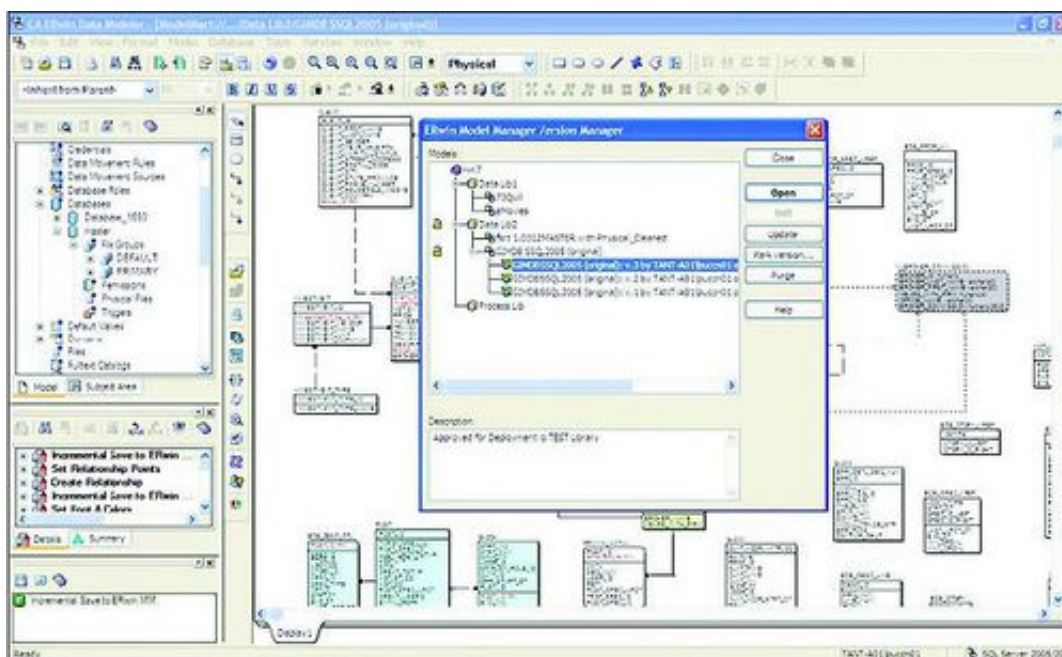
CA ERwin Data Modeler - [ModelMart://.../Data Lib2/GMDB SSQL2005 (original)]

File Edit View Format Model Database Tools Window Help

Physical

<Inherit from Parent>

Deletes
Data Movement Rules
Data Movement Sources
Database Roles
Databases
Database_1003
master
File Groups
DEFAULT
PRIMARY
Permissions
Physical Files
Triggers
Default Values
Domains
Files
Fulltext Catalogs

Model | Subject Area

Incremental Save to ERwin
Set Relationship Points
Create Relationship
Incremental Save to ERwin
Set Font & Colors

Details | Summary

Incremental Save to ERwin MM

ERwin Model Manager Version Manager

Models

MMT
Data Lib1
FSQuill
Movies
Data Lib2
Part 1.0012MASTER with Physical_Cleaned
GMDB SSQL2005 (original)
GMDBSSQL2005 (original) v.3 by TANT-A01\bucco01
GMDBSSQL2005 (original) v.2 by TANT-A01\bucco01
GMDBSSQL2005 (original) v.1 by TANT-A01\bucco01
Process Lib

Close
Open
Edit
Update
Mark Version...
Purge
Help

Description:
Approved for Deployment to TEST Library

Display1

Ready

TANT-A01\bucco01

SQL Server 2005